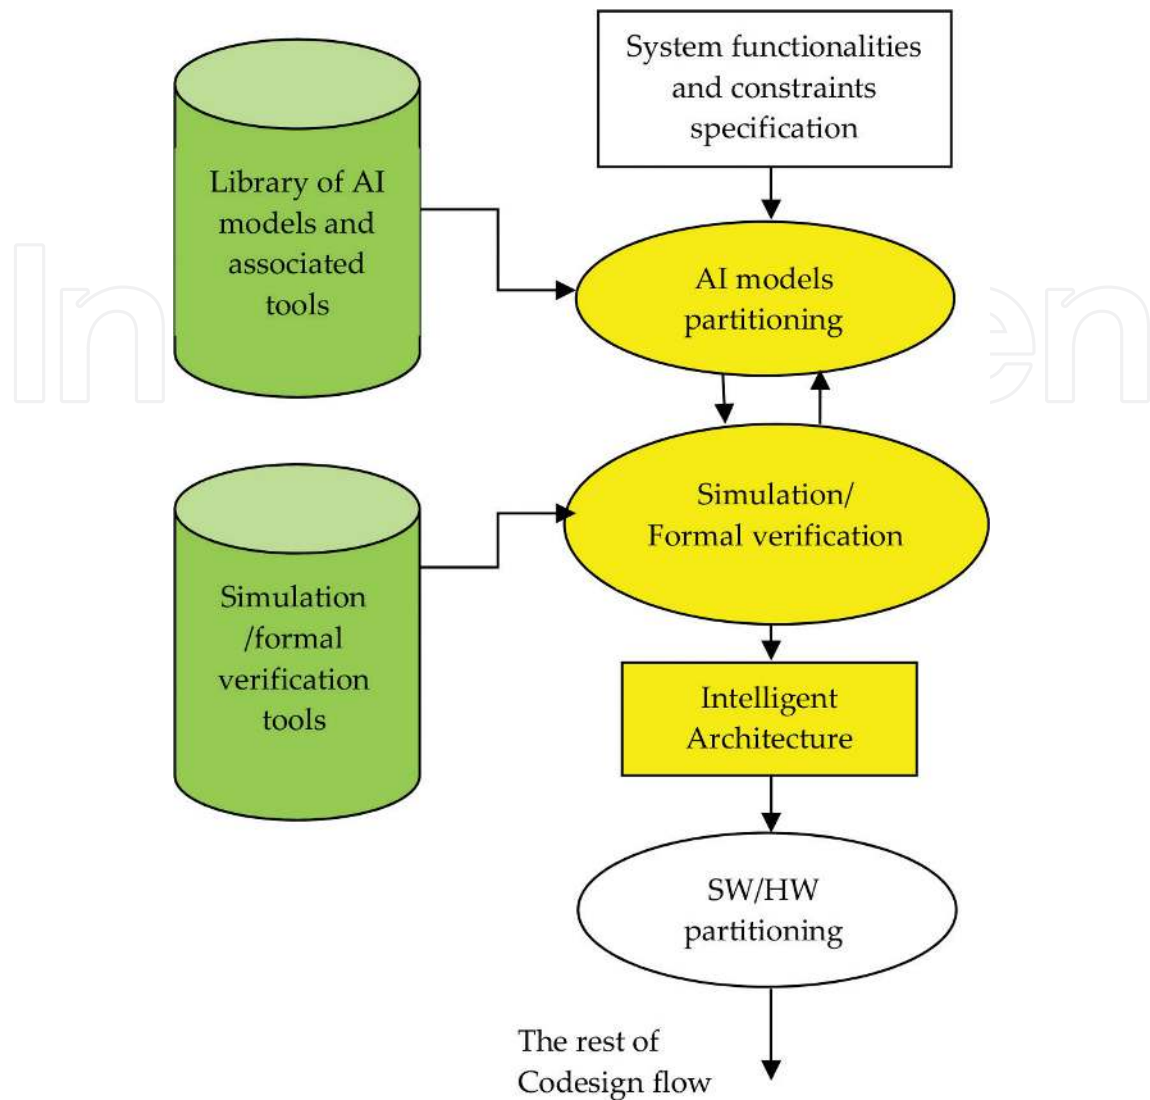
System functionalities and constraints specification

Library of AI models and associated tools

AI models partitioning

Simulation/ Formal verification

Simulation /formal verification tools

Intelligent Architecture

SW/HW partitioning

The rest of Codesign flow